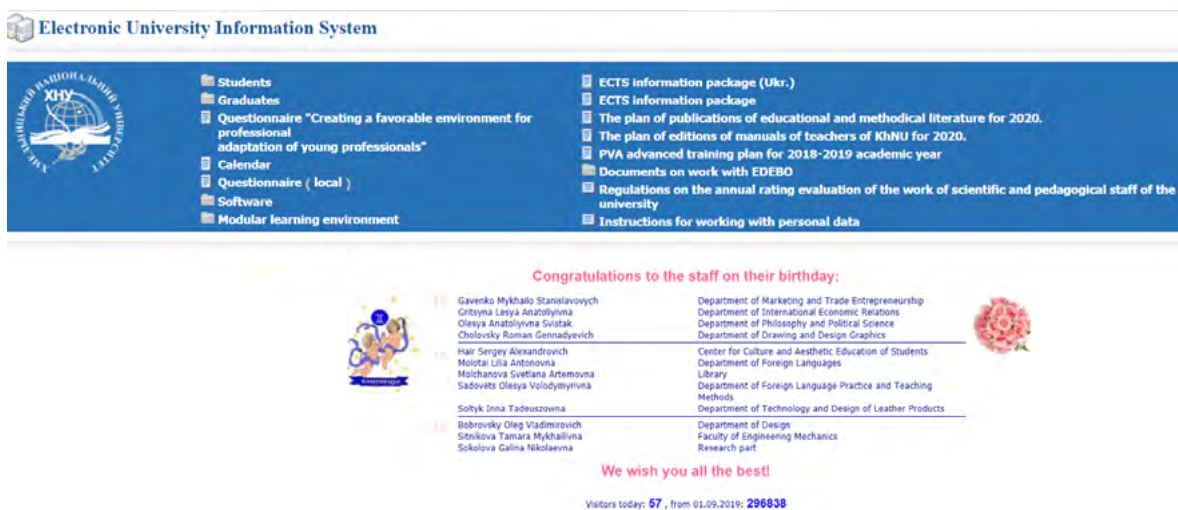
Electronic University Information System

ХНУ

Students
Graduates
Questionnaire "Creating a favorable environment for professional adaptation of young professionals"
Calendar
Questionnaire ( local )
Software
Modular learning environment

ECTS information package (Ukr.)
ECTS information package
The plan of publications of educational and methodical literature for 2020.
The plan of editions of manuals of teachers of KhNU for 2020.
PVA advanced training plan for 2018-2019 academic year
Documents on work with EDEBO
Regulations on the annual rating evaluation of the work of scientific and pedagogical staff of the university
Instructions for working with personal data

Congratulations to the staff on their birthday:

| | | |
|---|---|---|
| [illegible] | Gavenko Mykhailo Stanislavovych | Department of Marketing and Trade Entrepreneurship |
| | Gritsyna Lesya Anatoliyivna | Department of International Economic Relations |
| | Olesya Anatoliyivna Svistak | Department of Philosophy and Political Science |
| | Cholovsky Roman Gennadyevich | Department of Drawing and Design Graphics |
| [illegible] | Hair Sergey Alexandrovich | Center for Culture and Aesthetic Education of Students |
| | Molotai Lilia Antonovna | Department of Foreign Languages |
| | Molchanova Svetlana Artemovna | Library |
| | Sadovets Olesya Volodymyrivna | Department of Foreign Language Practice and Teaching Methods |
| | Soltyk Inna Tadeuszowna | Department of Technology and Design of Leather Products |
| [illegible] | Bobrovsky Oleg Vladimirovich | Department of Design |
| | Sitnikova Tamara Mykhailivna | Faculty of Engineering Mechanics |
| | Sokolova Galina Nikolaevna | Research part |

We wish you all the best!

Visitors today: 57 , from 01.09.2019: 296838